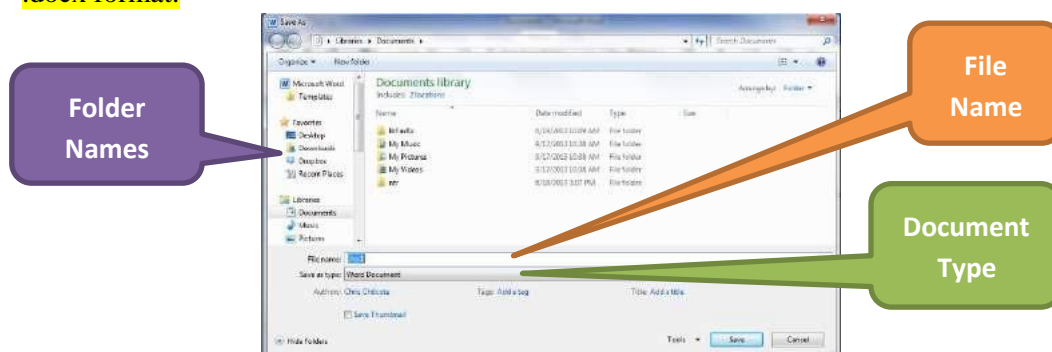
.docx format.

Save As

Libraries ▸ Documents ▸

Search Documents

Organize ▾ New folder

Microsoft Word

Templates

Favorites

Desktop

Downloads

Dropbox

Recent Places

Libraries

Documents

Music

Pictures

Documents library

Includes: 2 locations

Arrange by: Folder ▾

Name

Date modified

Type

Size

Defaults

My Music

My Pictures

My Videos

ntr

File folder

File folder

File folder

File folder

File folder

File name:

Save as type: Word Document

Authors: Chris Chibota

Tags: Add a tag

Title: Add a title

Save Thumbnail

Hide Folders

Tools ▾

Save

Cancel

Folder Names

File Name

Document Type